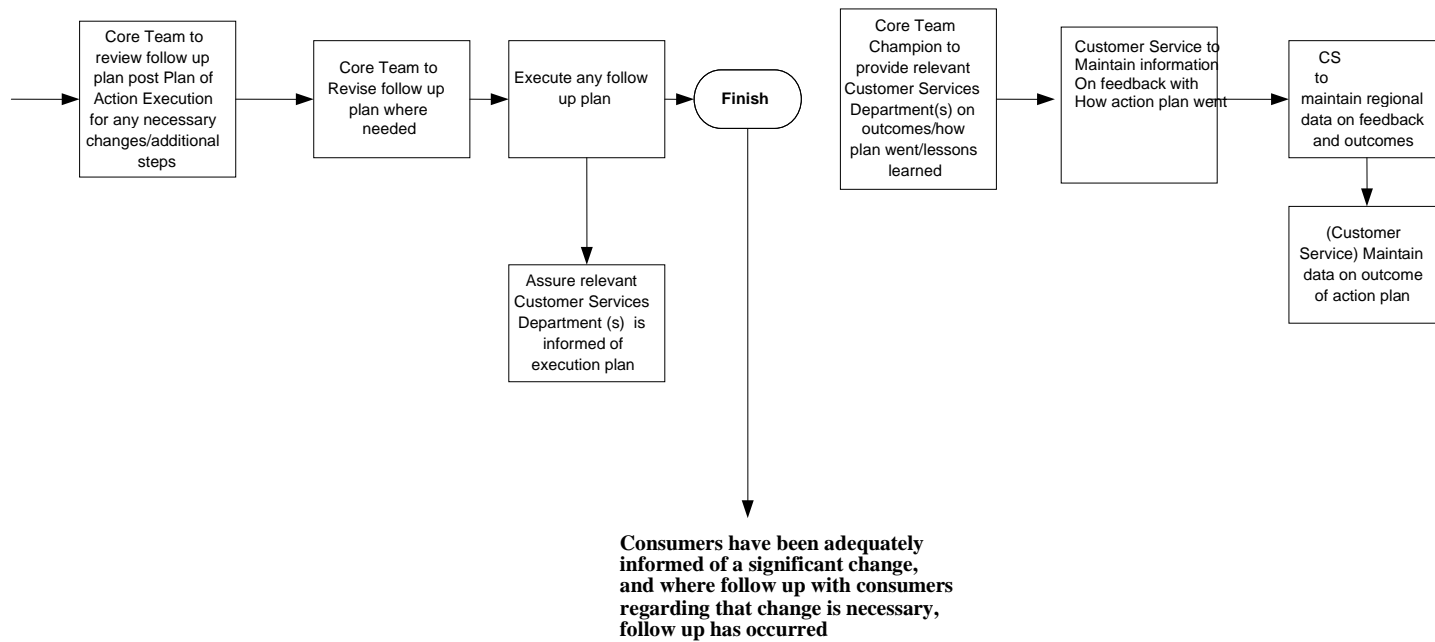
Core Team to review follow up plan post Plan of Action Execution for any necessary changes/additional steps

Core Team to Revise follow up plan where needed

Execute any follow up plan

Finish

Core Team Champion to provide relevant Customer Services Department(s) on outcomes/how plan went/lessons learned

Customer Service to Maintain information On feedback with How action plan went

CS to maintain regional data on feedback and outcomes

(Customer Service) Maintain data on outcome of action plan

Assure relevant Customer Services Department (s) is informed of execution plan

Consumers have been adequately informed of a significant change, and where follow up with consumers regarding that change is necessary, follow up has occurred